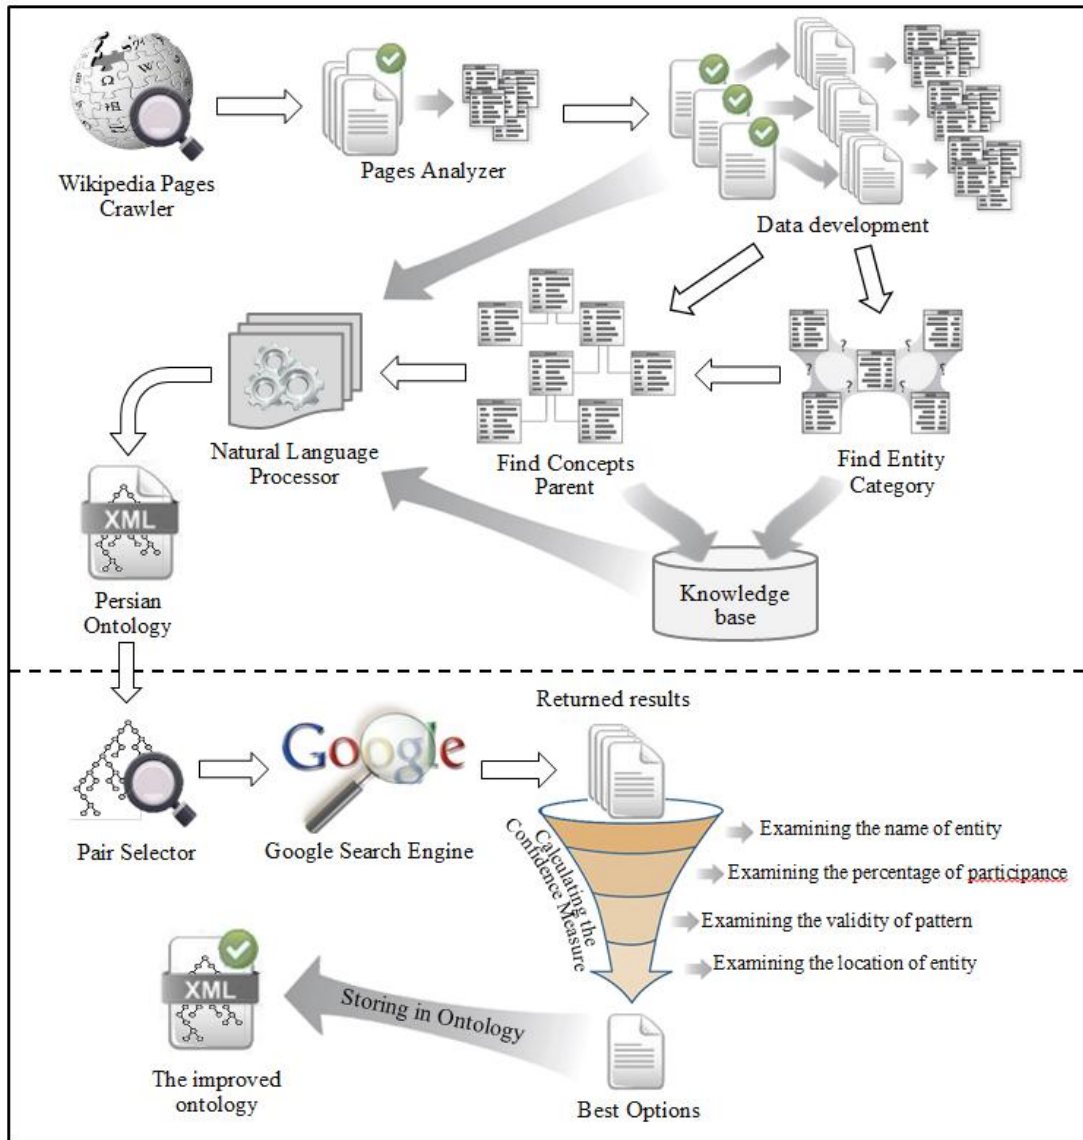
Wikipedia Pages Crawler

Pages Analyzer

Data development

Natural Language Processor

Find Concepts Parent

Find Entity Category

XML

Persian Ontology

Knowledge base

Returned results

Pair Selector

Google

Google Search Engine

Calculating the Confidence Measure

Examining the name of entity

Examining the percentage of participance

Examining the validity of pattern

Examining the location of entity

XML

Storing in Ontology

The improved ontology

Best Options